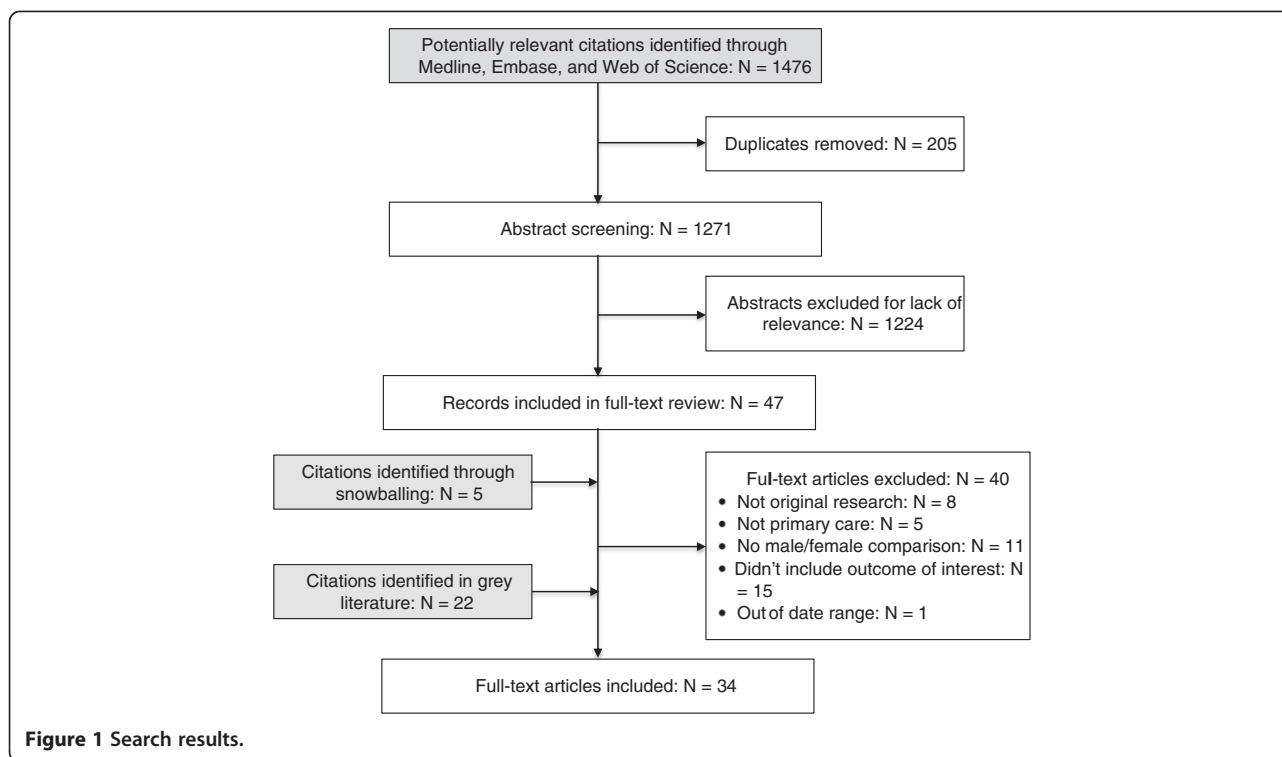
Potentially relevant citations identified through Medline, Embase, and Web of Science: N = 1476

Duplicates removed: N = 205

Abstract screening: N = 1271

Abstracts excluded for lack of relevance: N = 1224

Records included in full-text review: N = 47

Citations identified through snowballing: N = 5

Citations identified in grey literature: N = 22

Full-text articles excluded: N = 40
• Not original research: N = 8
• Not primary care: N = 5
• No male/female comparison: N = 11
• Didn’t include outcome of interest: N = 15
• Out of date range: N = 1

Full-text articles included: N = 34

**Figure 1 Search results.**